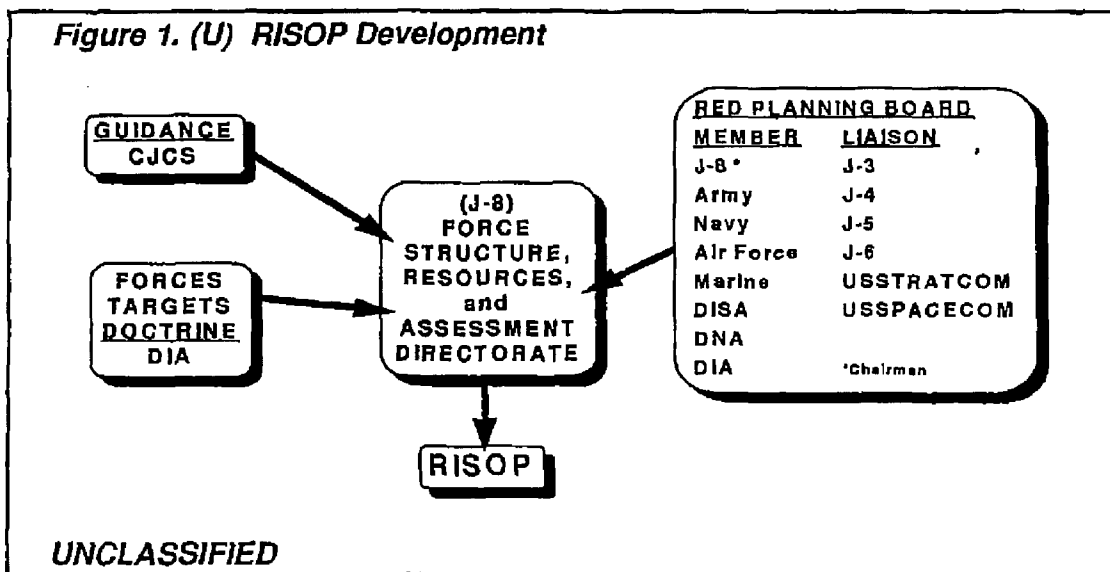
Figure 1. (U) RISOP Development

GUIDANCE
CJCS

FORCES
TARGETS
DOCTRINE
DIA

(J-8)
FORCE
STRUCTURE,
RESOURCES,
and
ASSESSMENT
DIRECTORATE

RED PLANNING BOARD

| MEMBER | LIAISON |
|---|---|
| J-8 * | J-3 |
| Army | J-4 |
| Navy | J-5 |
| Air Force | J-6 |
| Marine | USSTRATCOM |
| DISA | USSPACECOM |
| DNA | |
| DIA | *Chairman |

RISOP

UNCLASSIFIED